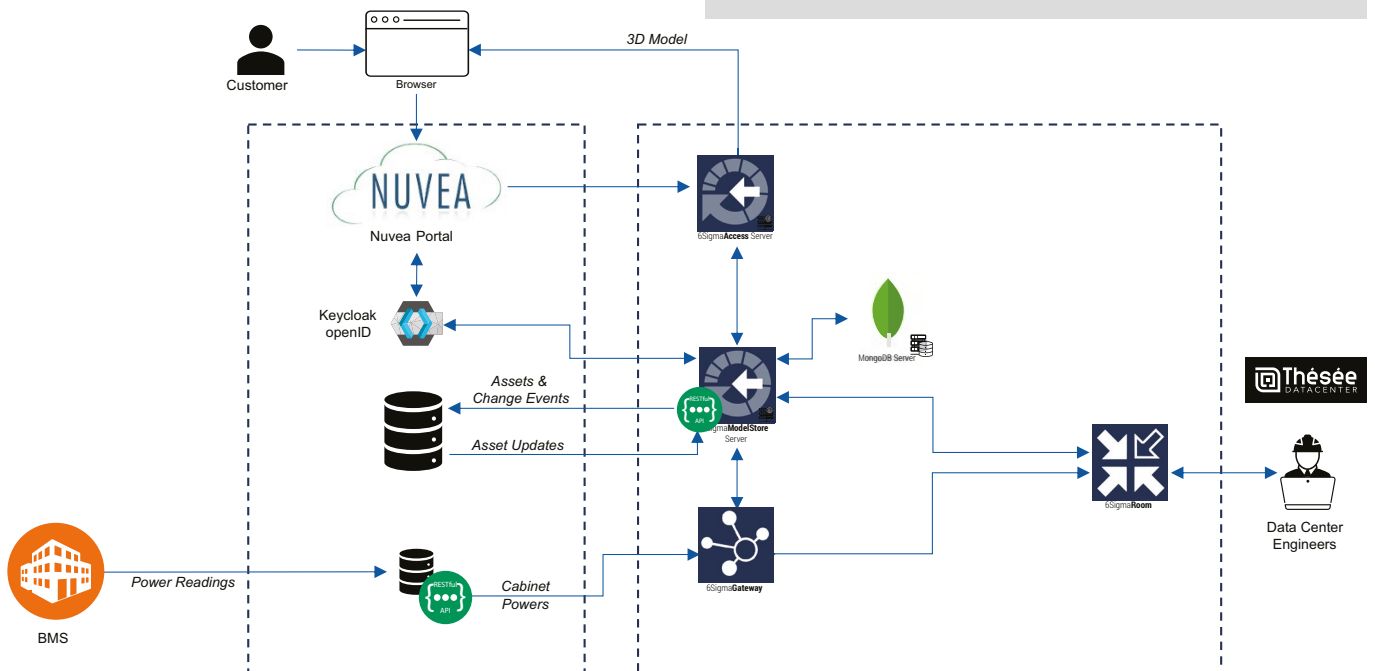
Customer

Browser

3D Model

NUVEA

Nuvea Portal

6SigmaAccess Server

Keycloak openID

MongoDB Server

Assets & Change Events

RESTful API

6SigmaModelStore Server

Asset Updates

Thésée DATACENTER

6SigmaRoom

Data Center Engineers

Power Readings

RESTful API

Cabinet Powers

6SigmaGateway

BMS